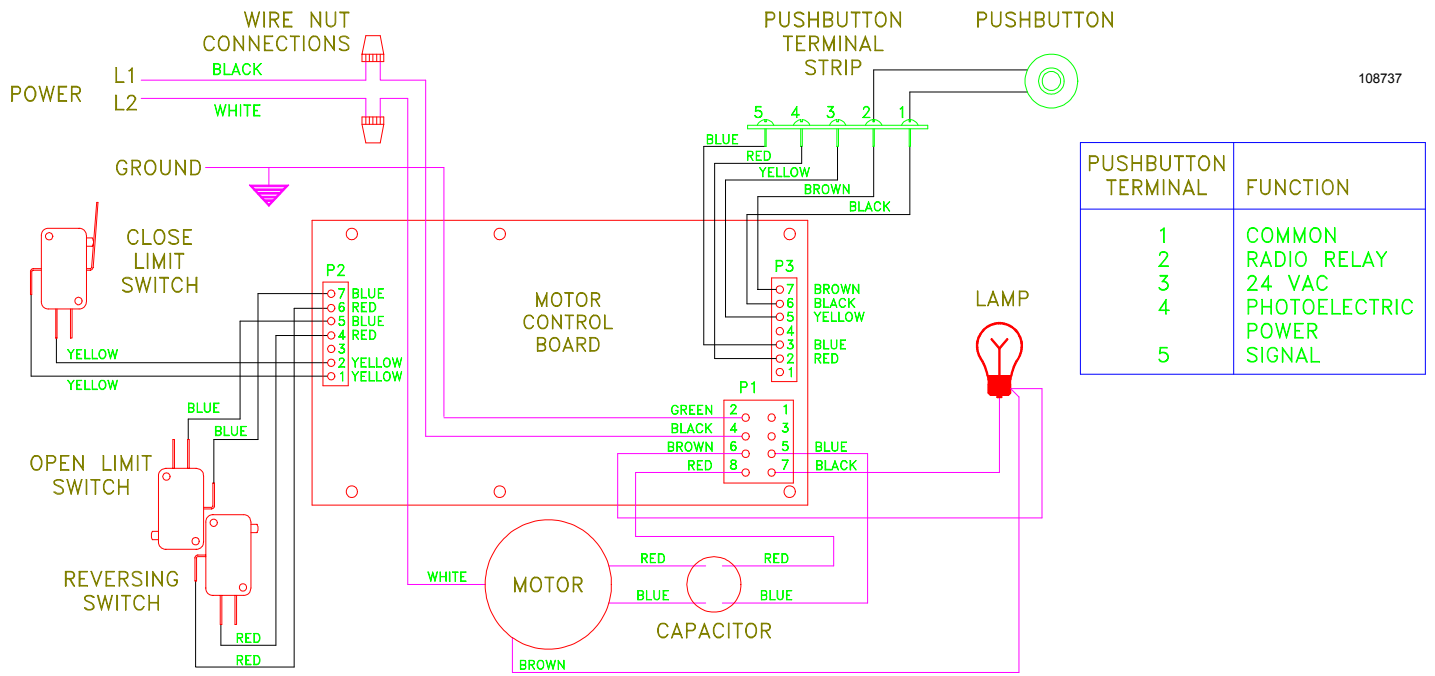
WIRE NUT CONNECTIONS

PUSHBUTTON TERMINAL STRIP

PUSHBUTTON

108737

POWER

L1

L2

BLACK

WHITE

GROUND

5 4 3 2 1

BLUE

RED

YELLOW

BROWN

BLACK

| PUSHBUTTON TERMINAL | FUNCTION |
|---|---|
| 1 | COMMON |
| 2 | RADIO RELAY |
| 3 | 24 VAC |
| 4 | PHOTOELECTRIC POWER |
| 5 | SIGNAL |

CLOSE LIMIT SWITCH

P2

7 BLUE
6 RED
5 BLUE
4 RED
3
2 YELLOW
1 YELLOW

MOTOR CONTROL BOARD

P3

7 BROWN
6 BLACK
5 YELLOW
4
3 BLUE
2 RED
1

LAMP

YELLOW

YELLOW

P1

GREEN 2 1
BLACK 4 3
BROWN 6 5 BLUE
RED 8 7 BLACK

BLUE

BLUE

OPEN LIMIT SWITCH

REVERSING SWITCH

RED

RED

WHITE

MOTOR

RED

RED

BLUE

BLUE

CAPACITOR

BROWN